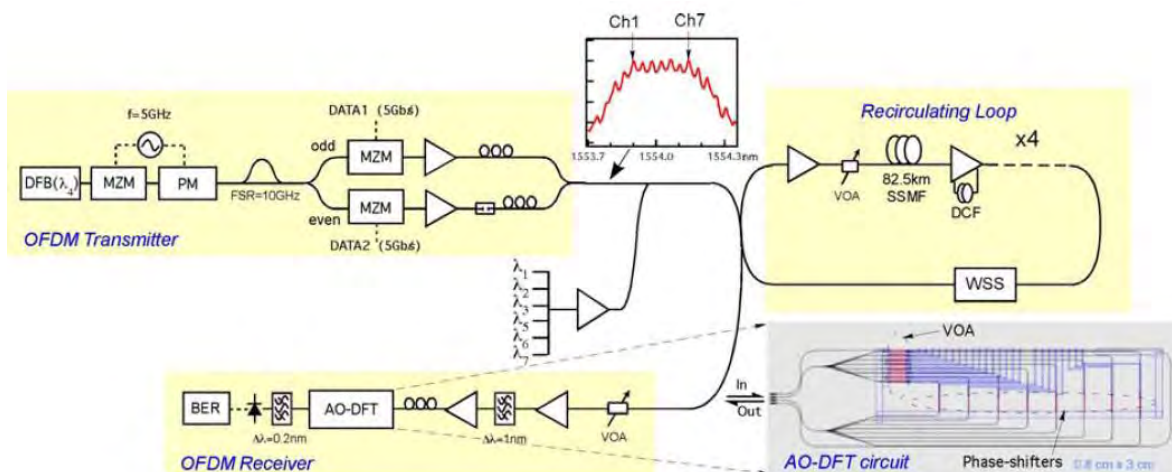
Ch1
Ch7
1553.7
1554.0
1554.3nm
f=5GHz
DATA1 (5Gb/s)
odd
DFB($\lambda_4$)
MZM
PM
FSR=10GHz
MZM
MZM
even
DATA2 (5Gb/s)
OFDM Transmitter
Recirculating Loop
x4
VOA
82.5km
SSMF
DCF
WSS
$\lambda_1$
$\lambda_2$
$\lambda_3$
$\lambda_5$
$\lambda_6$
$\lambda_7$
VOA
BER
AO-DFT
$\Delta\lambda$=0.2nm
$\Delta\lambda$=1nm
VOA
In
Out
OFDM Receiver
AO-DFT circuit
Phase-shifters
0.8 cm x 3 cm